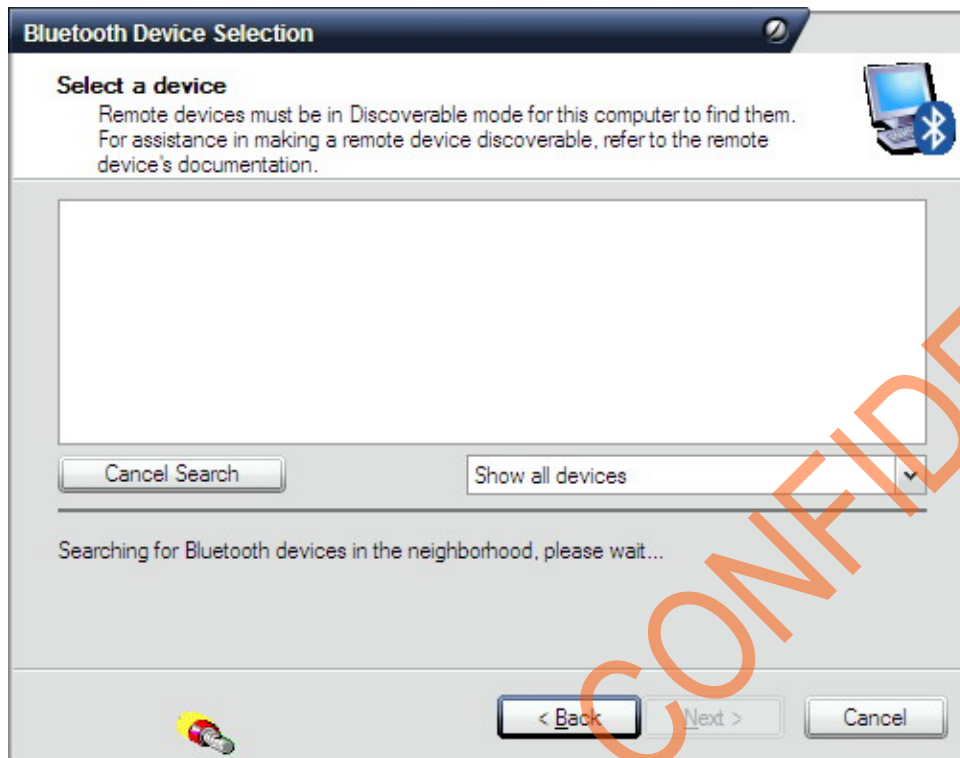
Bluetooth Device Selection

Select a device
Remote devices must be in Discoverable mode for this computer to find them. For assistance in making a remote device discoverable, refer to the remote device's documentation.

Cancel Search

Show all devices

Searching for Bluetooth devices in the neighborhood, please wait...

< Back

Next >

Cancel

CONFID